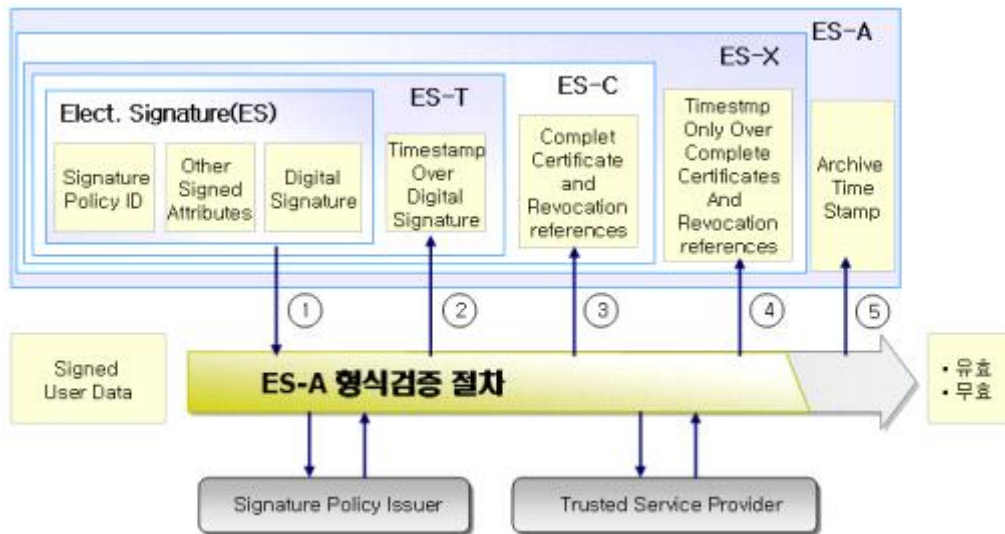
ES-A

ES-X

ES-C

ES-T

Elect. Signature(ES)

Signature Policy ID

Other Signed Attributes

Digital Signature

Timestamp Over Digital Signature

Complet Certificate and Revocation references

Timestmp Only Over Complete Certificates And Revocation references

Archive Time Stamp

①

②

③

④

⑤

Signed User Data

ES-A 형식검증 절차

• 유효
• 무효

Signature Policy Issuer

Trusted Service Provider